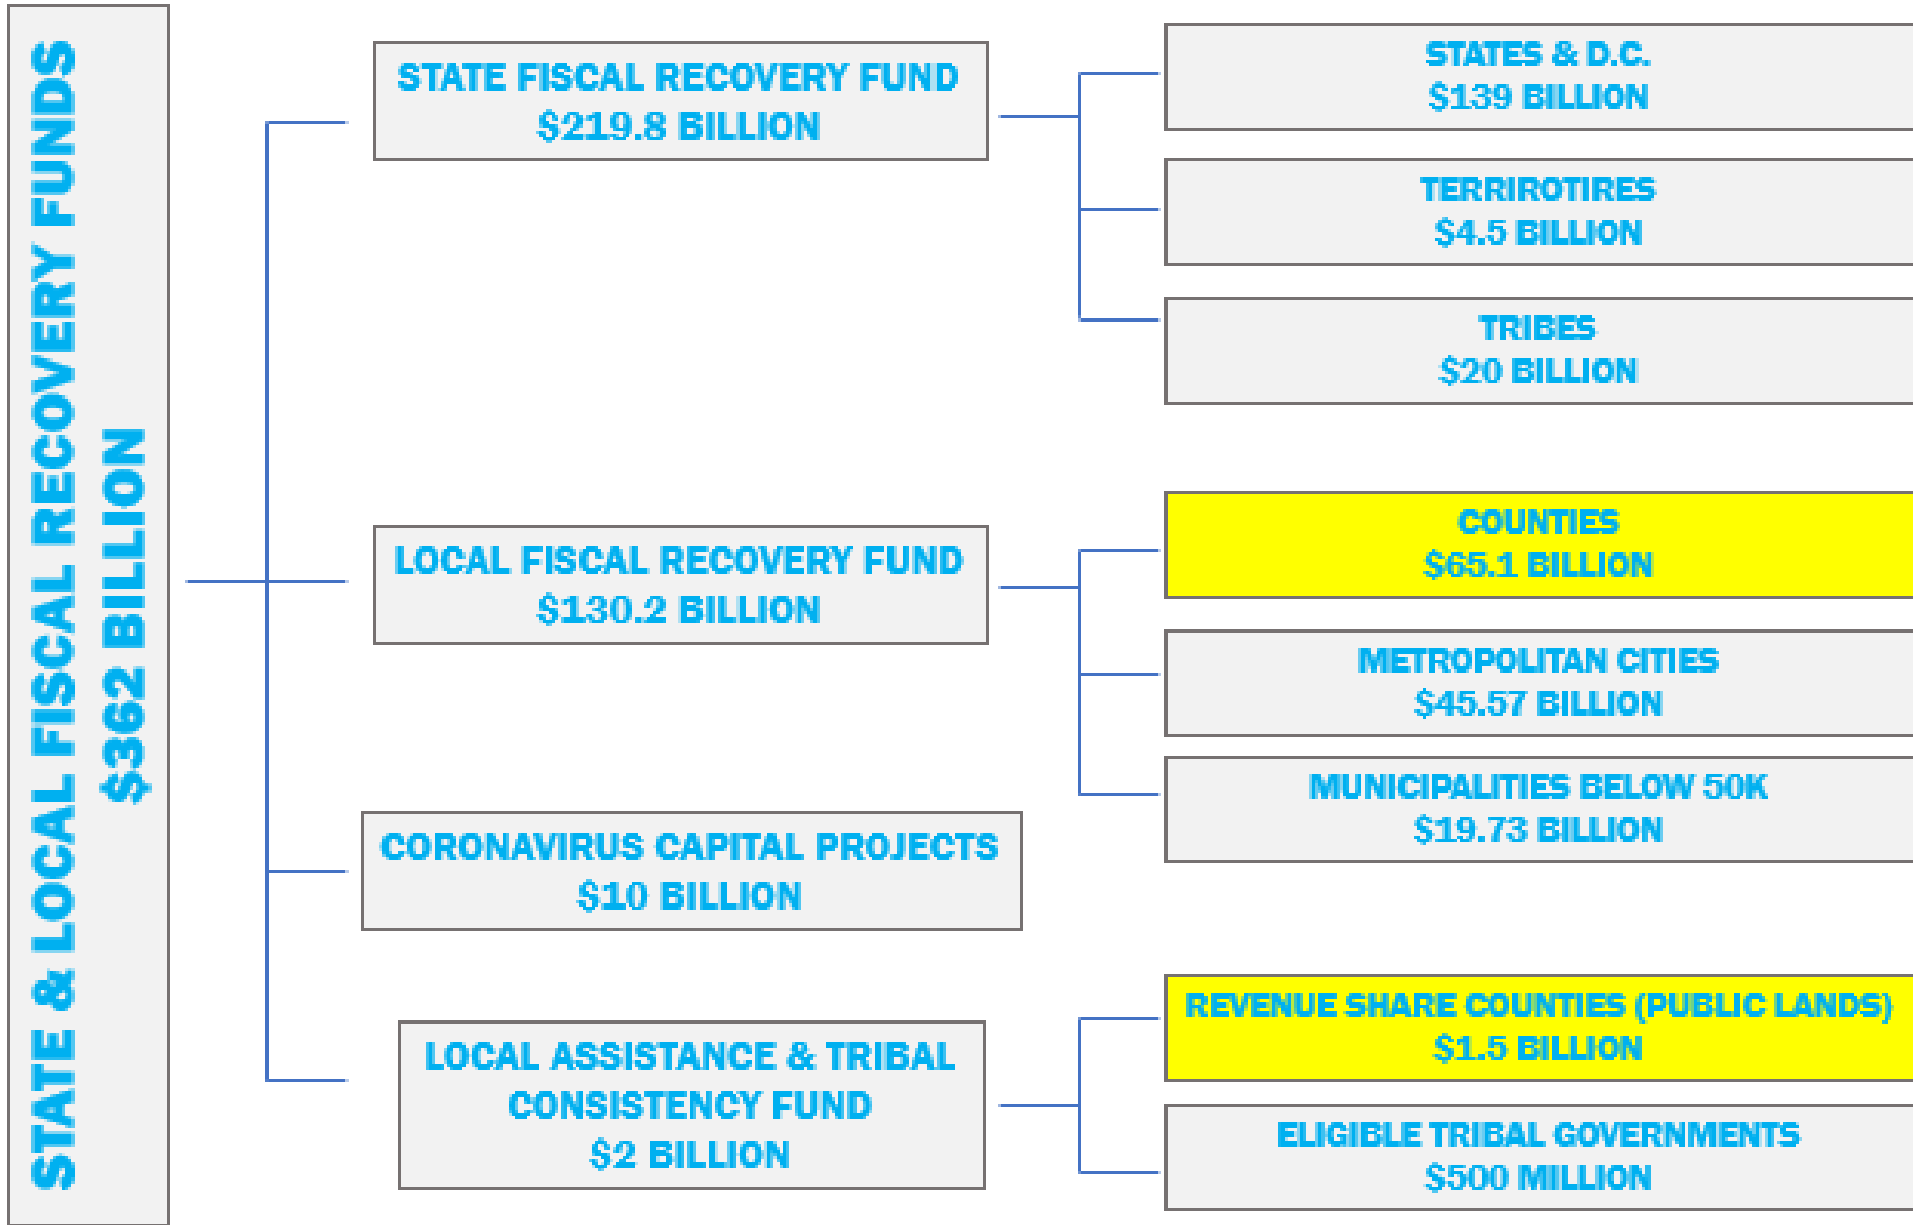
STATE & LOCAL FISCAL RECOVERY FUNDS
$362 BILLION

STATE FISCAL RECOVERY FUND
$219.8 BILLION

STATES & D.C.
$139 BILLION

TERRIROTIRES
$4.5 BILLION

TRIBES
$20 BILLION

LOCAL FISCAL RECOVERY FUND
$130.2 BILLION

COUNTIES
$65.1 BILLION

METROPOLITAN CITIES
$45.57 BILLION

MUNICIPALITIES BELOW 50K
$19.73 BILLION

CORONAVIRUS CAPITAL PROJECTS
$10 BILLION

LOCAL ASSISTANCE & TRIBAL CONSISTENCY FUND
$2 BILLION

REVENUE SHARE COUNTIES (PUBLIC LANDS)
$1.5 BILLION

ELIGIBLE TRIBAL GOVERNMENTS
$500 MILLION